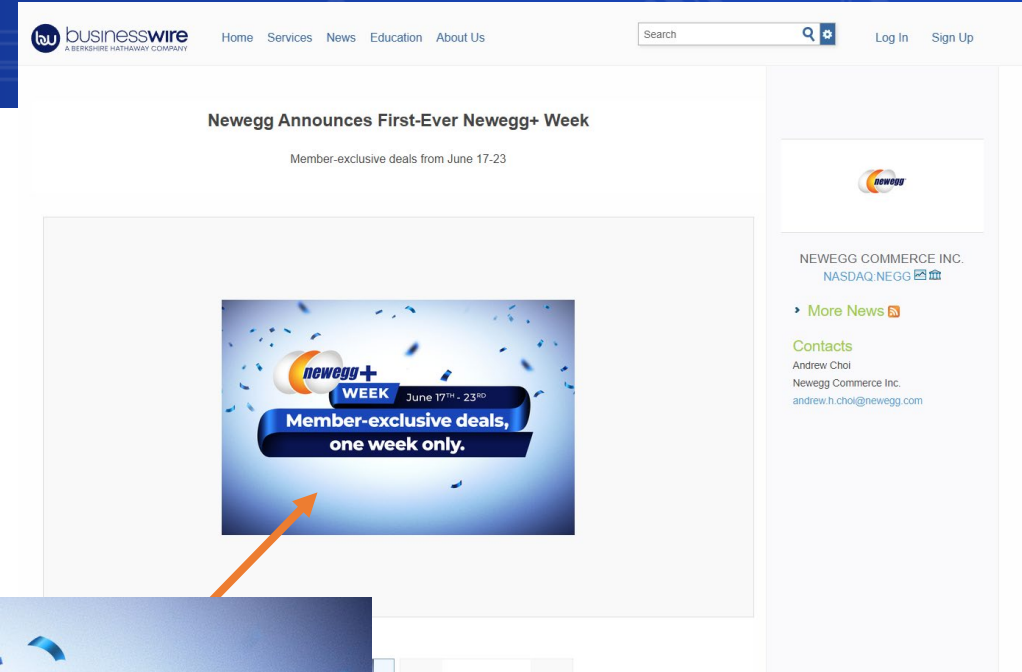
bw businesswire A BERKSHIRE HATHAWAY COMPANY

Home Services News Education About Us

Search

Log In Sign Up

Newegg Announces First-Ever Newegg+ Week

Member-exclusive deals from June 17-23

newegg+ WEEK June 17$^{TH}$ - 23$^{RD}$

Member-exclusive deals, one week only.

newegg

NEWEGG COMMERCE INC.
NASDAQ:NEGG

More News

Contacts
Andrew Choi
Newegg Commerce Inc.
andrew.h.choi@newegg.com